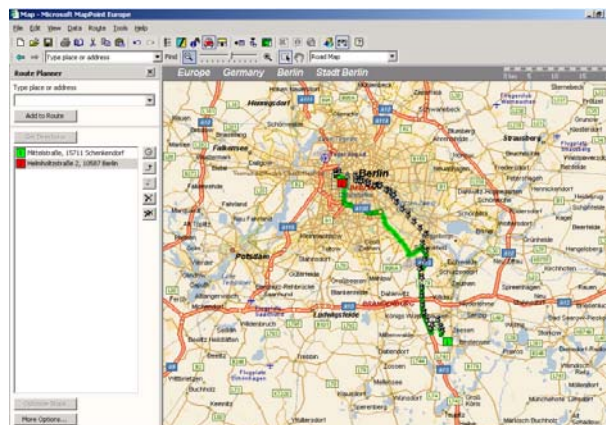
Map - Microsoft MapPoint Europe

File Edit View Data Route Tools Help

Type place or address

Find

Road Map

Route Planner

Type place or address

Add to Route

Get Directions

Mittelstraße, 15711 Schenkendorf

Helmholtzstraße 2, 10587 Berlin

Optimize Stops

More Options...

Europe Germany Berlin Stadt Berlin

Berlin

Potsdam

Falkensee

Hennigsdorf

Ludwigsfelde

Strausberg

Zossen

Schönefeld

Königs Wusterhausen

Werder

Teltow

Erkner

Fürstenwalde

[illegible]